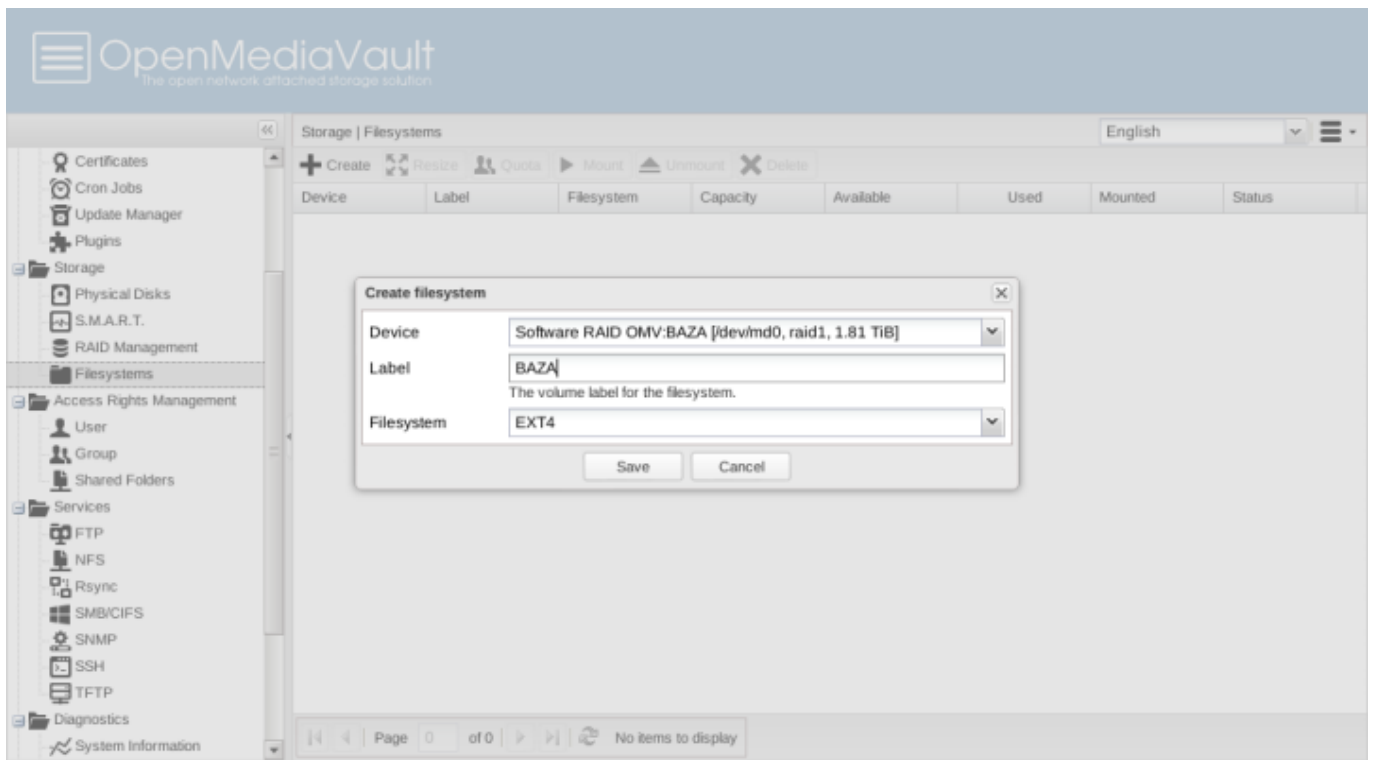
OpenMediaVault
The open network attached storage solution

Certificates
Cron Jobs
Update Manager
Plugins
Storage
Physical Disks
S.M.A.R.T.
RAID Management
Filesystems
Access Rights Management
User
Group
Shared Folders
Services
FTP
NFS
Rsync
SMB/CIFS
SNMP
SSH
TFTP
Diagnostics
System Information

Storage | Filesystems
English

Create Resize Quota Mount Unmount Delete

| Device | Label | Filesystem | Capacity | Available | Used | Mounted | Status |
|---|---|---|---|---|---|---|---|

Create filesystem
Device Software RAID OMV:BAZA [/dev/md0, raid1, 1.81 TiB]
Label BAZA
The volume label for the filesystem.
Filesystem EXT4
Save Cancel

Page 0 of 0 No items to display